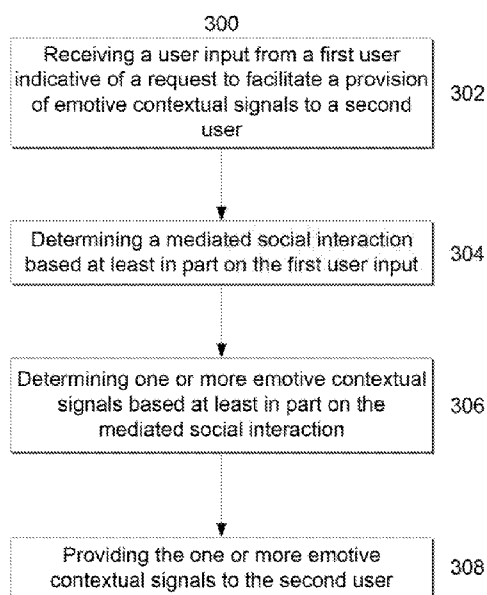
300

Receiving a user input from a first user indicative of a request to facilitate a provision of emotive contextual signals to a second user

302

Determining a mediated social interaction based at least in part on the first user input

304

Determining one or more emotive contextual signals based at least in part on the mediated social interaction

306

Providing the one or more emotive contextual signals to the second user

308